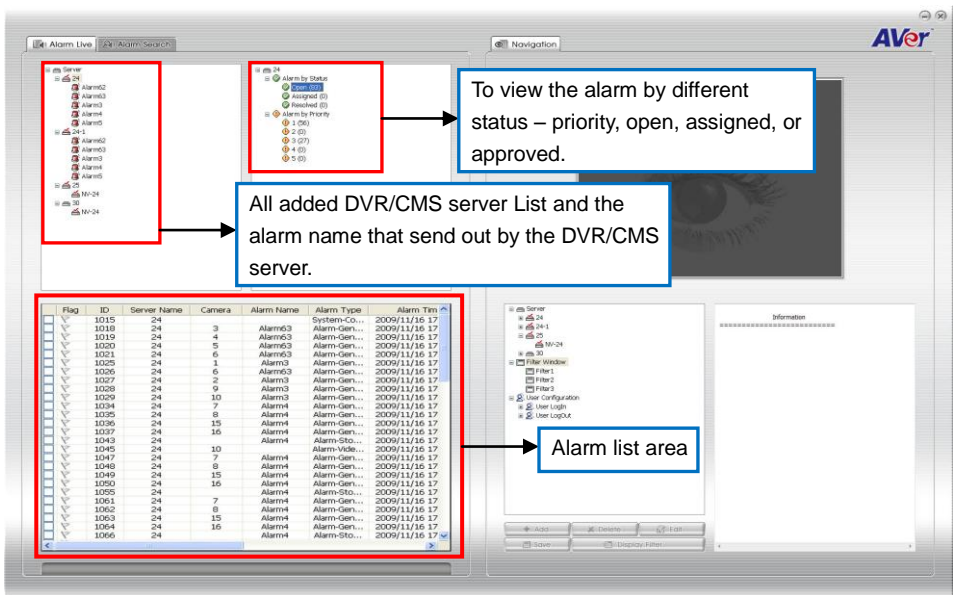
Alarm Live | Alarm Search

Navigation

AVer

Server
24
Alarm62
Alarm63
Alarm3
Alarm4
Alarm5
24-1
Alarm62
Alarm63
Alarm3
Alarm4
Alarm5
25
NV-24
30
NV-24

24
Alarm by Status
Open (83)
Assigned (0)
Resolved (0)
Alarm by Priority
1 (56)
2 (0)
3 (27)
4 (0)
5 (0)

To view the alarm by different status – priority, open, assigned, or approved.

All added DVR/CMS server List and the alarm name that send out by the DVR/CMS server.

| Flag | ID | Server Name | Camera | Alarm Name | Alarm Type | Alarm Tim |
|---|---|---|---|---|---|---|
| | 1015 | 24 | | | System-Co... | 2009/11/16 17 |
| | 1018 | 24 | 3 | Alarm63 | Alarm-Gen... | 2009/11/16 17 |
| | 1019 | 24 | 4 | Alarm63 | Alarm-Gen... | 2009/11/16 17 |
| | 1020 | 24 | 5 | Alarm63 | Alarm-Gen... | 2009/11/16 17 |
| | 1021 | 24 | 6 | Alarm63 | Alarm-Gen... | 2009/11/16 17 |
| | 1025 | 24 | 1 | Alarm3 | Alarm-Gen... | 2009/11/16 17 |
| | 1026 | 24 | 6 | Alarm63 | Alarm-Gen... | 2009/11/16 17 |
| | 1027 | 24 | 2 | Alarm3 | Alarm-Gen... | 2009/11/16 17 |
| | 1028 | 24 | 9 | Alarm3 | Alarm-Gen... | 2009/11/16 17 |
| | 1029 | 24 | 10 | Alarm3 | Alarm-Gen... | 2009/11/16 17 |
| | 1034 | 24 | 7 | Alarm4 | Alarm-Gen... | 2009/11/16 17 |
| | 1035 | 24 | 8 | Alarm4 | Alarm-Gen... | 2009/11/16 17 |
| | 1036 | 24 | 15 | Alarm4 | Alarm-Gen... | 2009/11/16 17 |
| | 1037 | 24 | 16 | Alarm4 | Alarm-Gen... | 2009/11/16 17 |
| | 1043 | 24 | | Alarm4 | Alarm-Sto... | 2009/11/16 17 |
| | 1045 | 24 | 10 | | Alarm-Vide... | 2009/11/16 17 |
| | 1047 | 24 | 7 | Alarm4 | Alarm-Gen... | 2009/11/16 17 |
| | 1048 | 24 | 8 | Alarm4 | Alarm-Gen... | 2009/11/16 17 |
| | 1049 | 24 | 15 | Alarm4 | Alarm-Gen... | 2009/11/16 17 |
| | 1050 | 24 | 16 | Alarm4 | Alarm-Gen... | 2009/11/16 17 |
| | 1055 | 24 | | Alarm4 | Alarm-Sto... | 2009/11/16 17 |
| | 1061 | 24 | 7 | Alarm4 | Alarm-Gen... | 2009/11/16 17 |
| | 1062 | 24 | 8 | Alarm4 | Alarm-Gen... | 2009/11/16 17 |
| | 1063 | 24 | 15 | Alarm4 | Alarm-Gen... | 2009/11/16 17 |
| | 1064 | 24 | 16 | Alarm4 | Alarm-Gen... | 2009/11/16 17 |
| | 1066 | 24 | | Alarm4 | Alarm-Sto... | 2009/11/16 17 |

Server
24
24-1
25
NV-24
30
Filter Window
Filter1
Filter2
Filter3
User Configuration
User Login
User LogOut

Information
==========================

Alarm list area

Add | Delete | Edit
Save | Display Filter